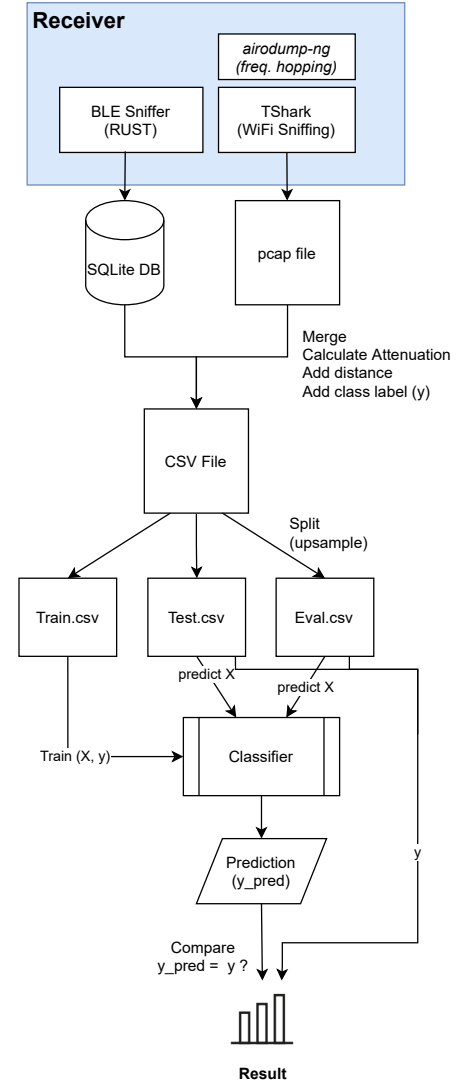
Receiver

airodump-ng
(freq. hopping)

BLE Sniffer
(RUST)

TShark
(WiFi Sniffing)

SQLite DB

pcap file

Merge
Calculate Attenuation
Add distance
Add class label (y)

CSV File

Split
(upsample)

Train.csv

Test.csv

Eval.csv

predict X

predict X

Train (X, y)

Classifier

Prediction
(y_pred)

y

Compare
y_pred = y ?

Result